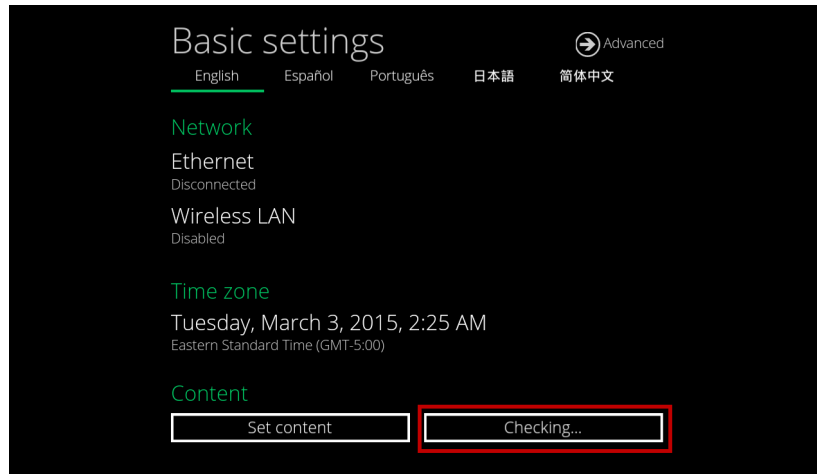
Basic settings

Advanced

English Español Português 日本語 简体中文

Network

Ethernet
Disconnected

Wireless LAN
Disabled

Time zone

Tuesday, March 3, 2015, 2:25 AM
Eastern Standard Time (GMT-5:00)

Content

Set content

Checking...